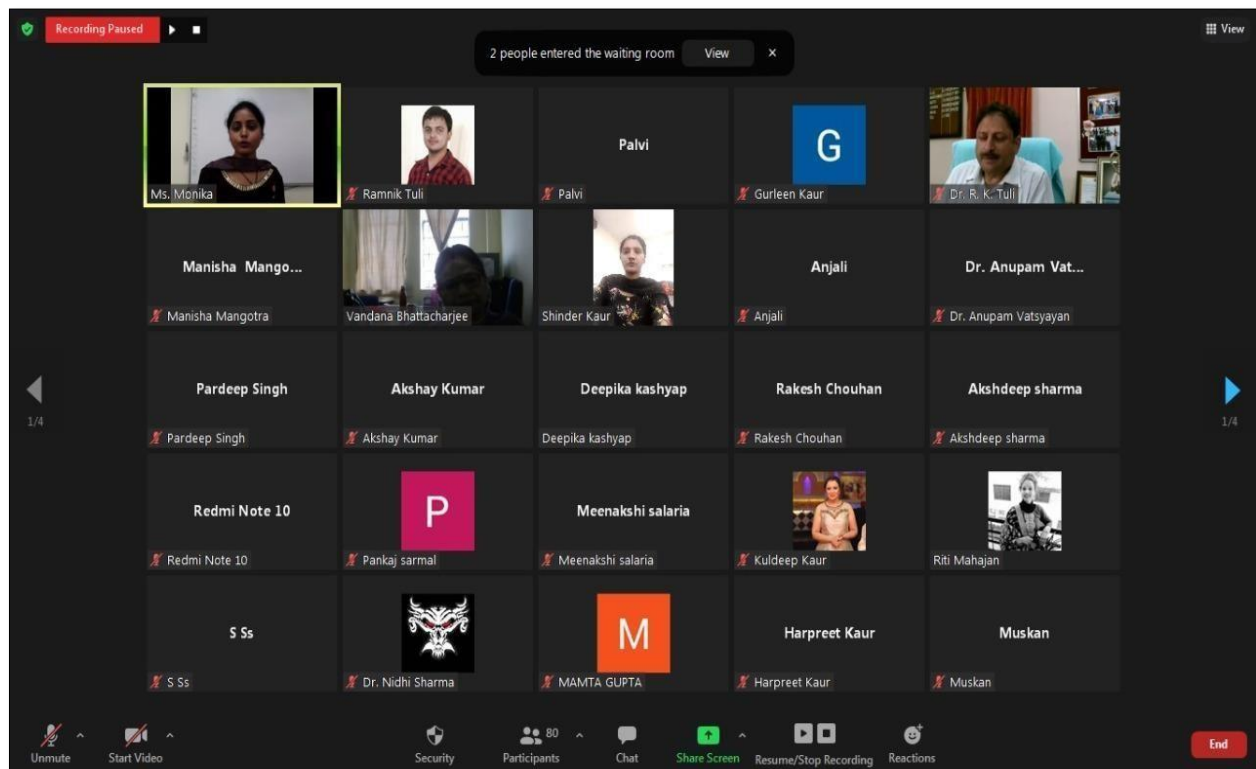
Recording Paused

2 people entered the waiting room View ×

View

Ms. Monika

Ramnik Tuli

Palvi

Palvi

G

Gurleen Kaur

Dr. R. K. Tuli

Manisha Mango...

Manisha Mangotra

Vandana Bhattacharjee

Shinder Kaur

Anjali

Anjali

Dr. Anupam Vat...

Dr. Anupam Vatsyayan

1/4

Pardeep Singh

Pardeep Singh

Akshay Kumar

Akshay Kumar

Deepika kashyap

Deepika kashyap

Rakesh Chouhan

Rakesh Chouhan

Akshdeep sharma

Akshdeep sharma

1/4

Redmi Note 10

Redmi Note 10

P

Pankaj sarmal

Meenakshi salaria

Meenakshi salaria

Kuldeep Kaur

Riti Mahajan

S Ss

S Ss

Dr. Nidhi Sharma

M

MAMTA GUPTA

Harpreet Kaur

Harpreet Kaur

Muskan

Muskan

Unmute

Start Video

Security

80

Participants

Chat

Share Screen

Resume/Stop Recording

Reactions

End